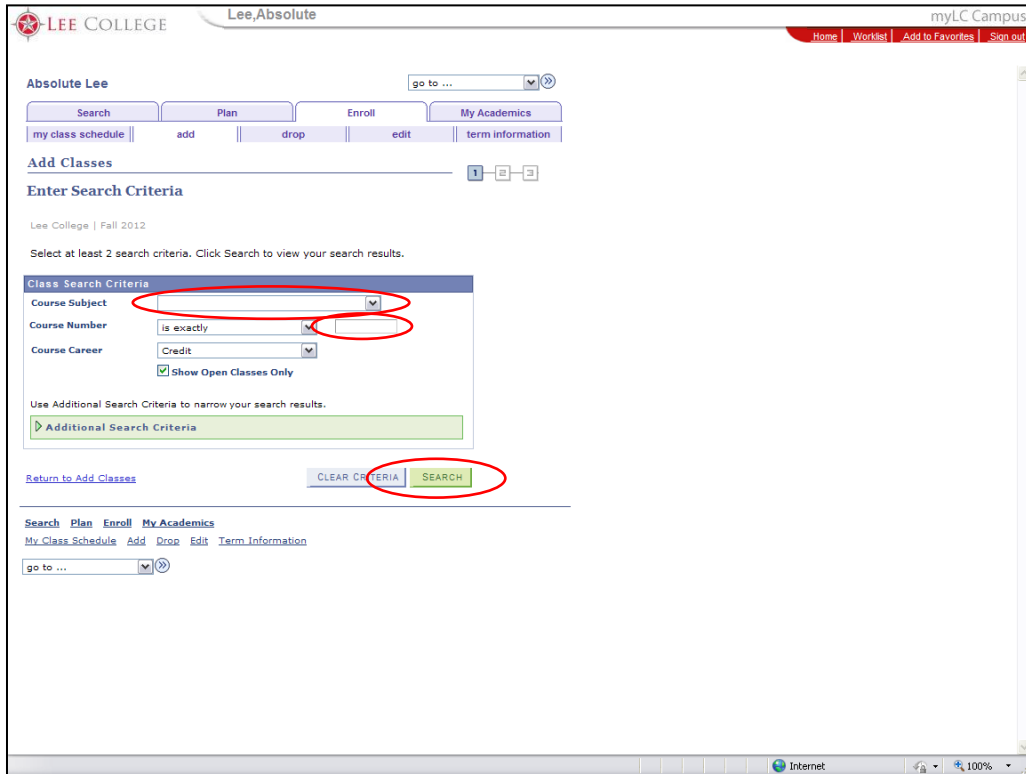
LEE COLLEGE
Lee,Absolute
myLC Campus
Home | Worklist | Add to Favorites | Sign out

Absolute Lee
go to ...

Search | Plan | Enroll | My Academics
my class schedule | add | drop | edit | term information

Add Classes
1 2 3
Enter Search Criteria

Lee College | Fall 2012

Select at least 2 search criteria. Click Search to view your search results.

Class Search Criteria
Course Subject
Course Number is exactly
Course Career Credit
Show Open Classes Only

Use Additional Search Criteria to narrow your search results.

Additional Search Criteria

Return to Add Classes
CLEAR CRITERIA SEARCH

Search Plan Enroll My Academics
My Class Schedule Add Drop Edit Term Information

go to ...

Internet
100%